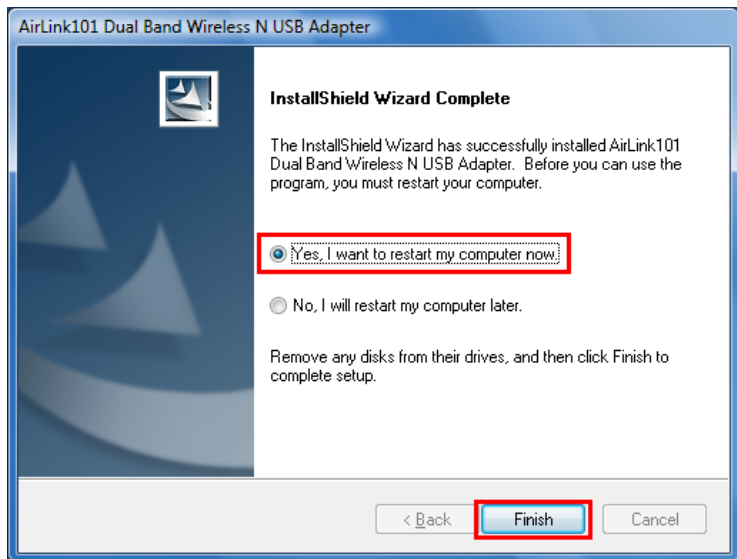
AirLink101 Dual Band Wireless N USB Adapter

InstallShield Wizard Complete

The InstallShield Wizard has successfully installed AirLink101 Dual Band Wireless N USB Adapter. Before you can use the program, you must restart your computer.

Yes, I want to restart my computer now.

No, I will restart my computer later.

Remove any disks from their drives, and then click Finish to complete setup.

< Back

Finish

Cancel